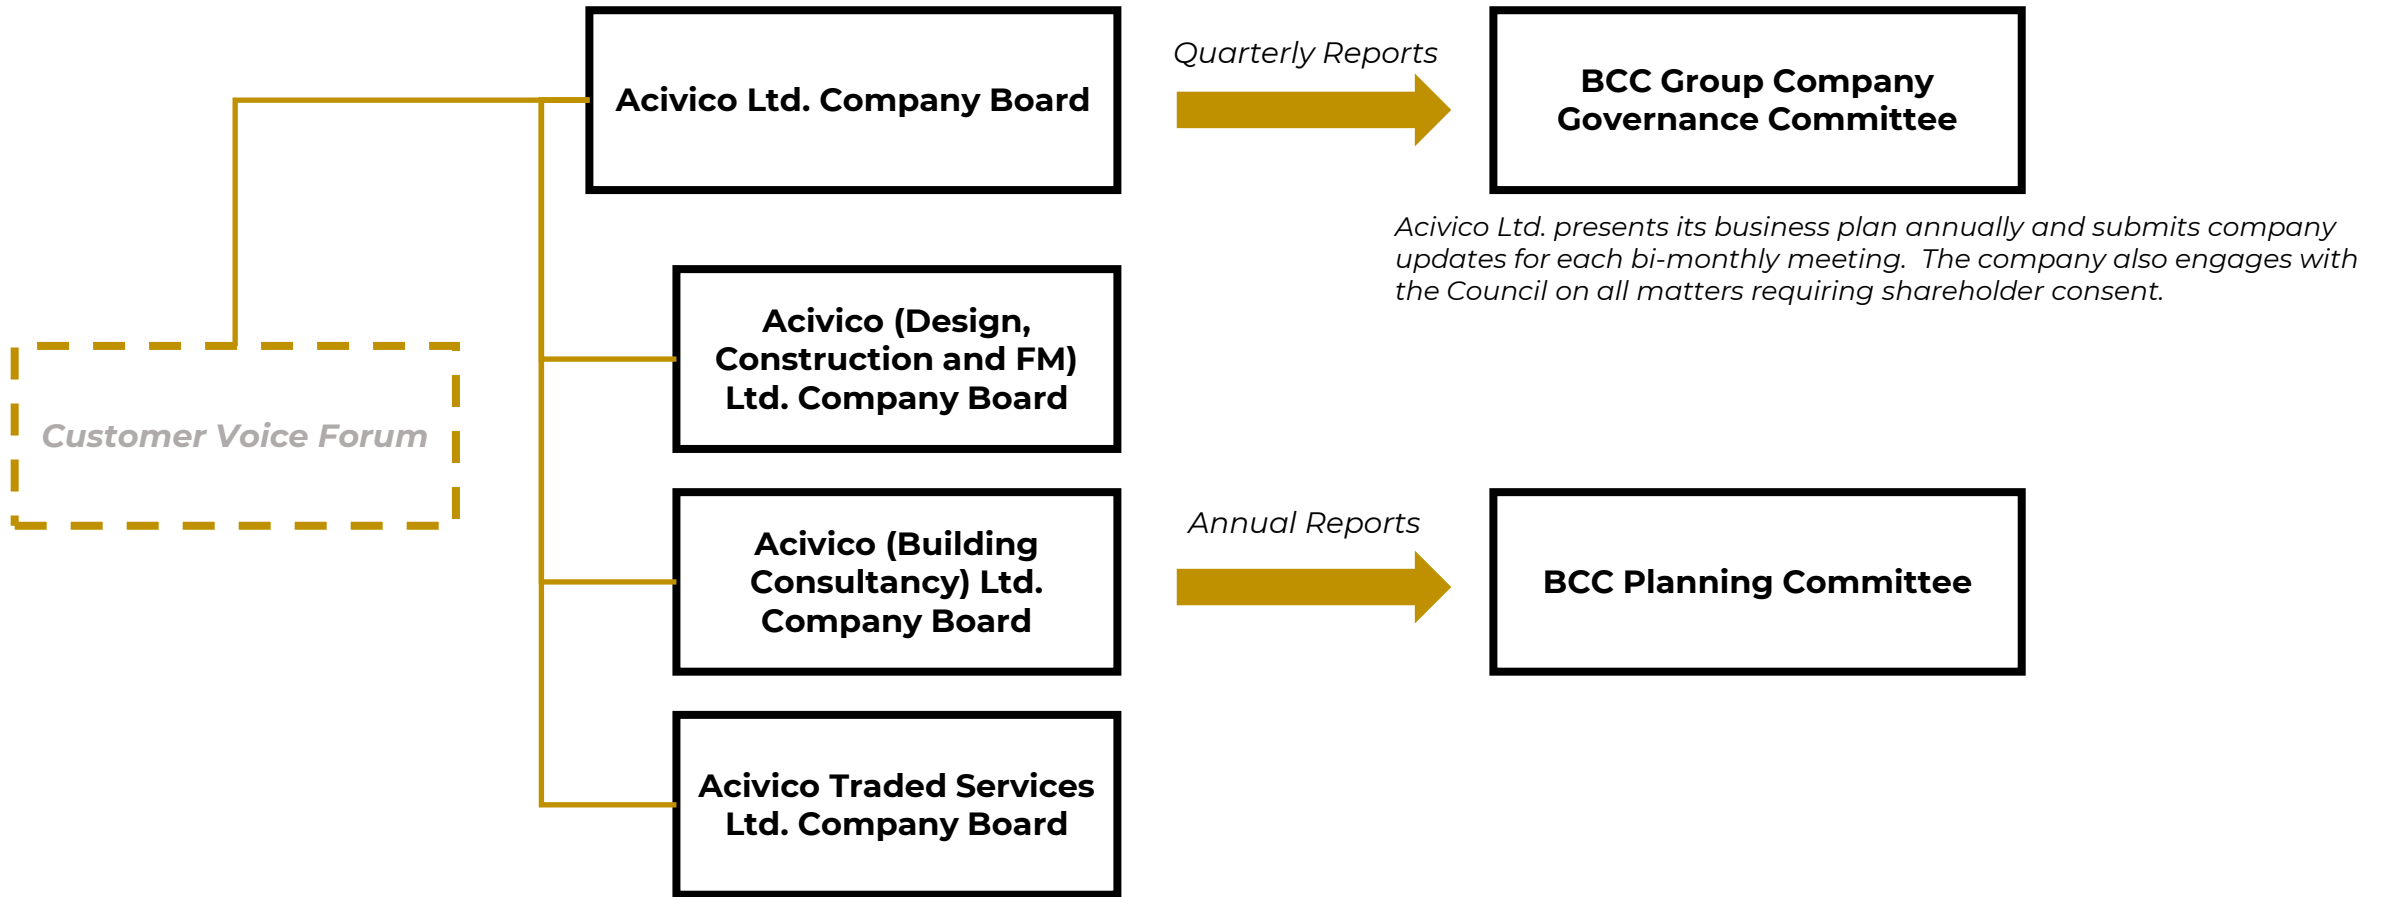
Acivico Ltd. Company Board

Quarterly Reports

BCC Group Company Governance Committee

Acivico Ltd. presents its business plan annually and submits company updates for each bi-monthly meeting. The company also engages with the Council on all matters requiring shareholder consent.

Customer Voice Forum

Acivico (Design, Construction and FM) Ltd. Company Board

Acivico (Building Consultancy) Ltd. Company Board

Annual Reports

BCC Planning Committee

Acivico Traded Services Ltd. Company Board